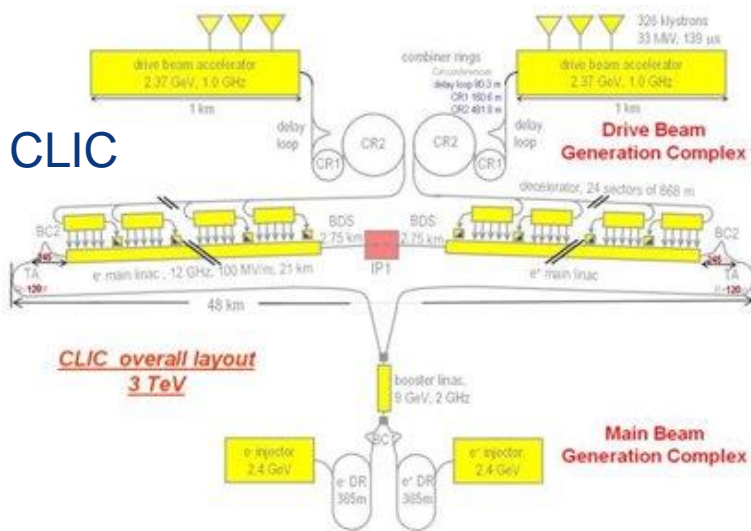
CLIC

drive beam accelerator
2.37 GeV, 1.0 GHz

1 km

326 klystrons
33 MW, 139 μs

drive beam accelerator
2.37 GeV, 1.0 GHz

1 km

combiner rings
Circumference
delay loop 80.3 m
CR1 160.6 m
CR2 481.9 m

delay loop

CR1

CR2

CR2

CR1

delay loop

Drive Beam
Generation Complex

decelerator, 24 sectors of 868 m

BC2

245

TA

R=120

e⁻ main linac, 12 GHz, 100 MV/m, 21 km

BDS
2.75 km

IP1

BDS
2.75 km

e⁺ main linac

BC2

245

TA

R=120

48 km

CLIC overall layout
3 TeV

booster linac,
9 GeV, 2 GHz

BC1

e⁻ injector
2.4 GeV

e⁻ DR
365m

e⁺ DR
365m

e⁺ injector
2.4 GeV

Main Beam
Generation Complex